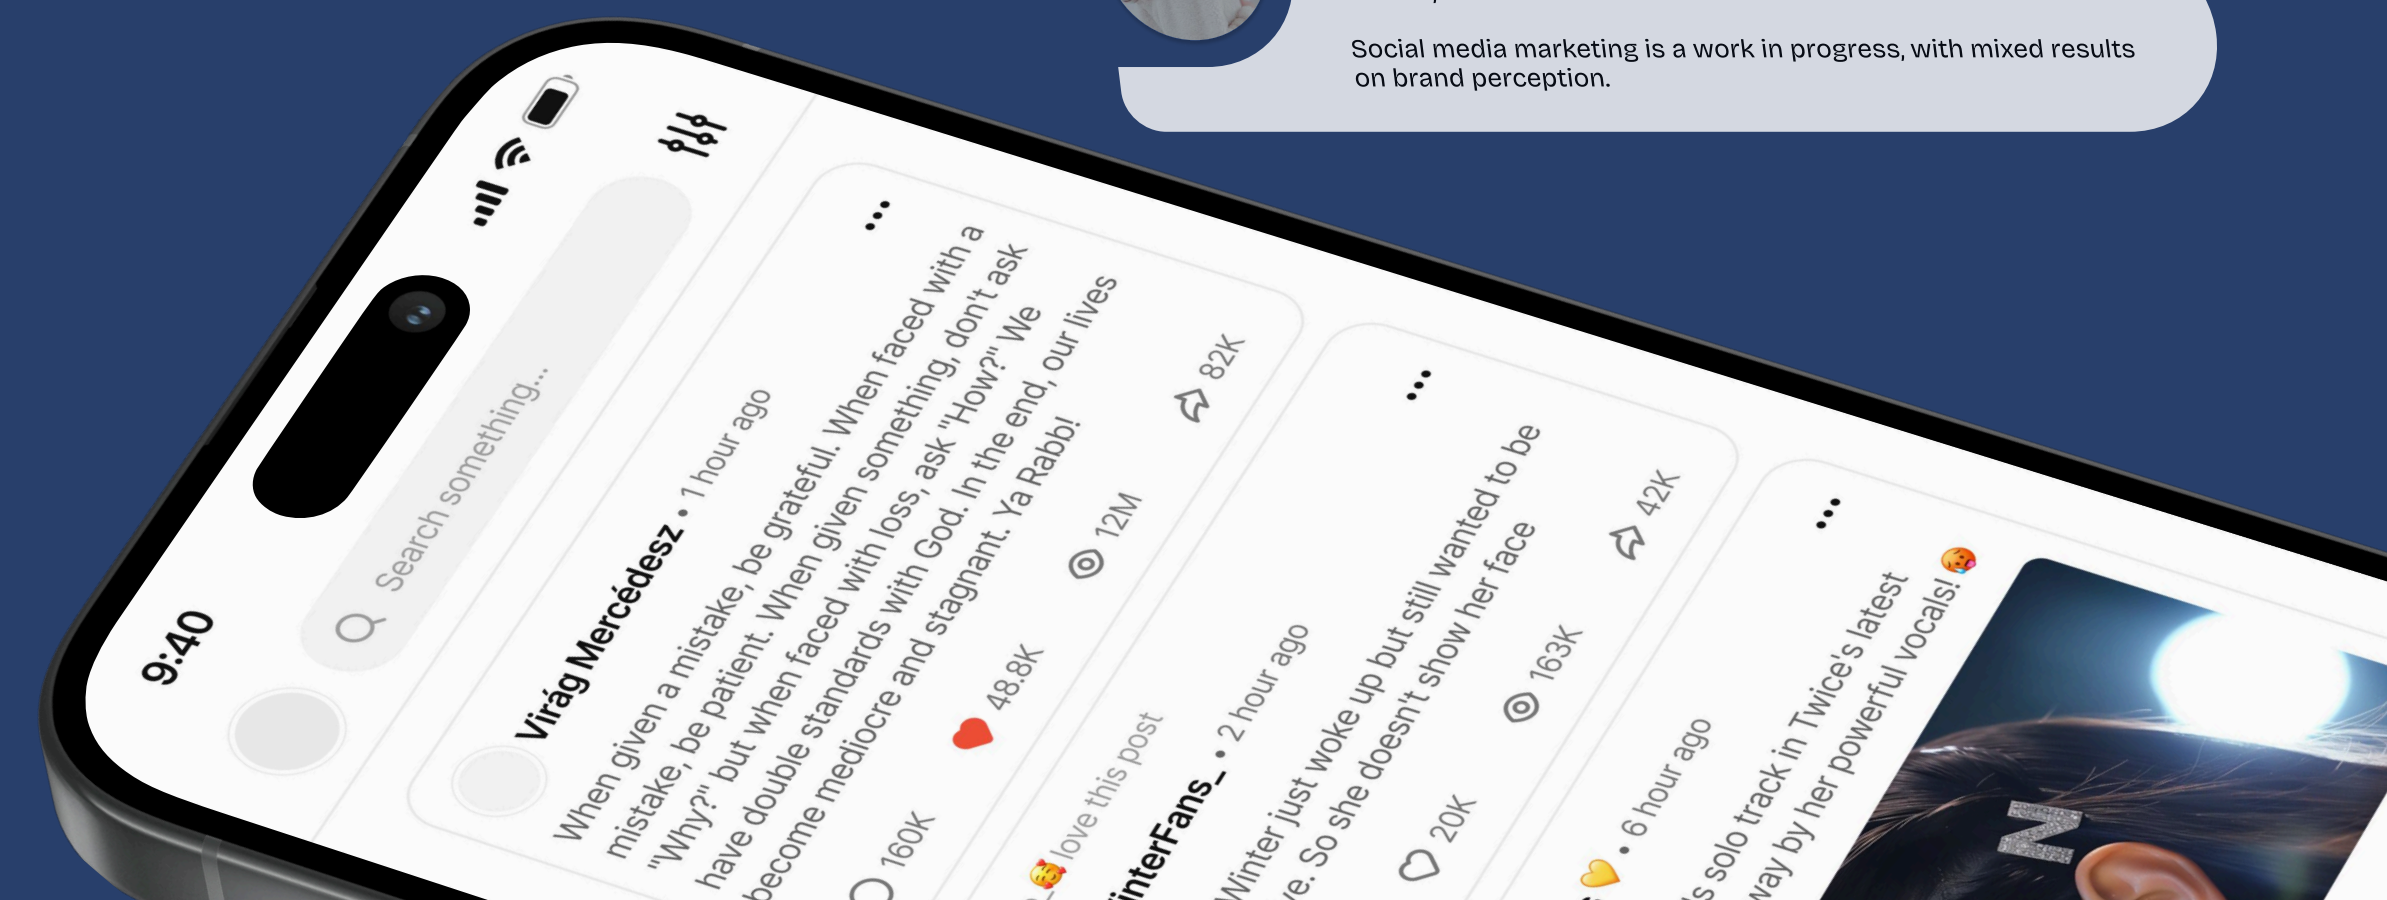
Social media marketing is a work in progress, with mixed results on brand perception.

9:40

Search something...

Virág Mercédesz • 1 hour ago

When given a mistake, be grateful. When faced with a mistake, be patient. When given something, don't ask "Why?" but when faced with loss, ask "How?" We have double standards with God. In the end, our lives become mediocre and stagnant. Ya Rabb!

160K 48.8K 12M 82K

🥰 love this post

interFans_ • 2 hour ago

Winter just woke up but still wanted to be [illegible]e. So she doesn't show her face

20K 163K 42K

💛 • 6 hour ago

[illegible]s solo track in Twice's latest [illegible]way by her powerful vocals! 🥵